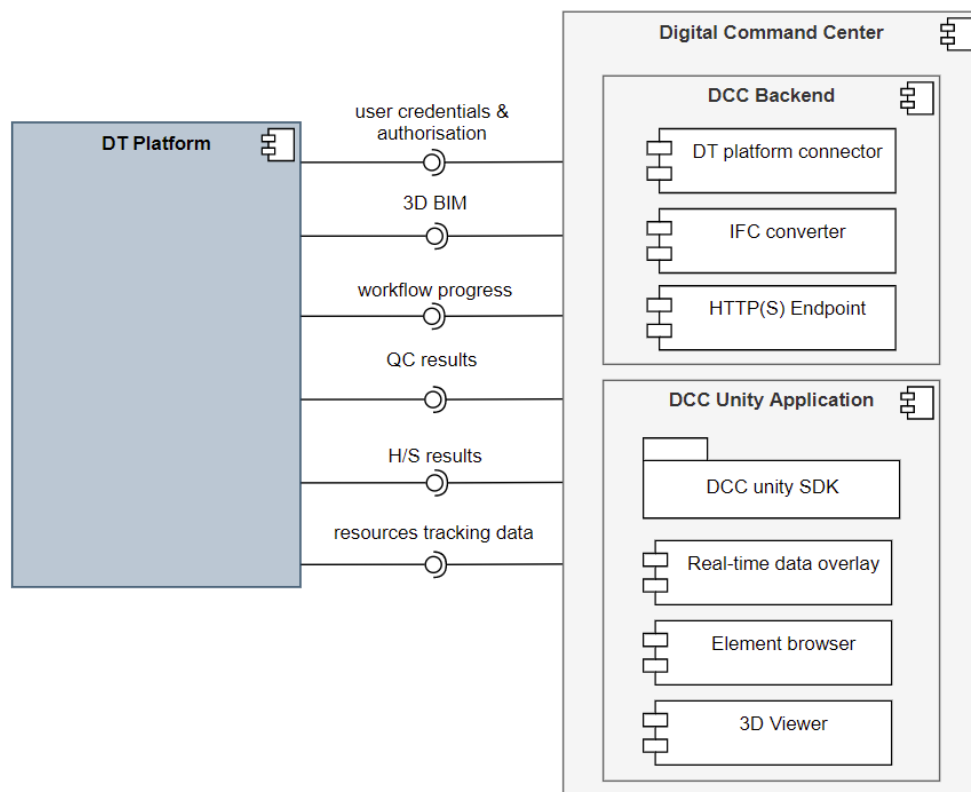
DT Platform

user credentials & authorisation

3D BIM

workflow progress

QC results

H/S results

resources tracking data

Digital Command Center

DCC Backend

DT platform connector

IFC converter

HTTP(S) Endpoint

DCC Unity Application

DCC unity SDK

Real-time data overlay

Element browser

3D Viewer